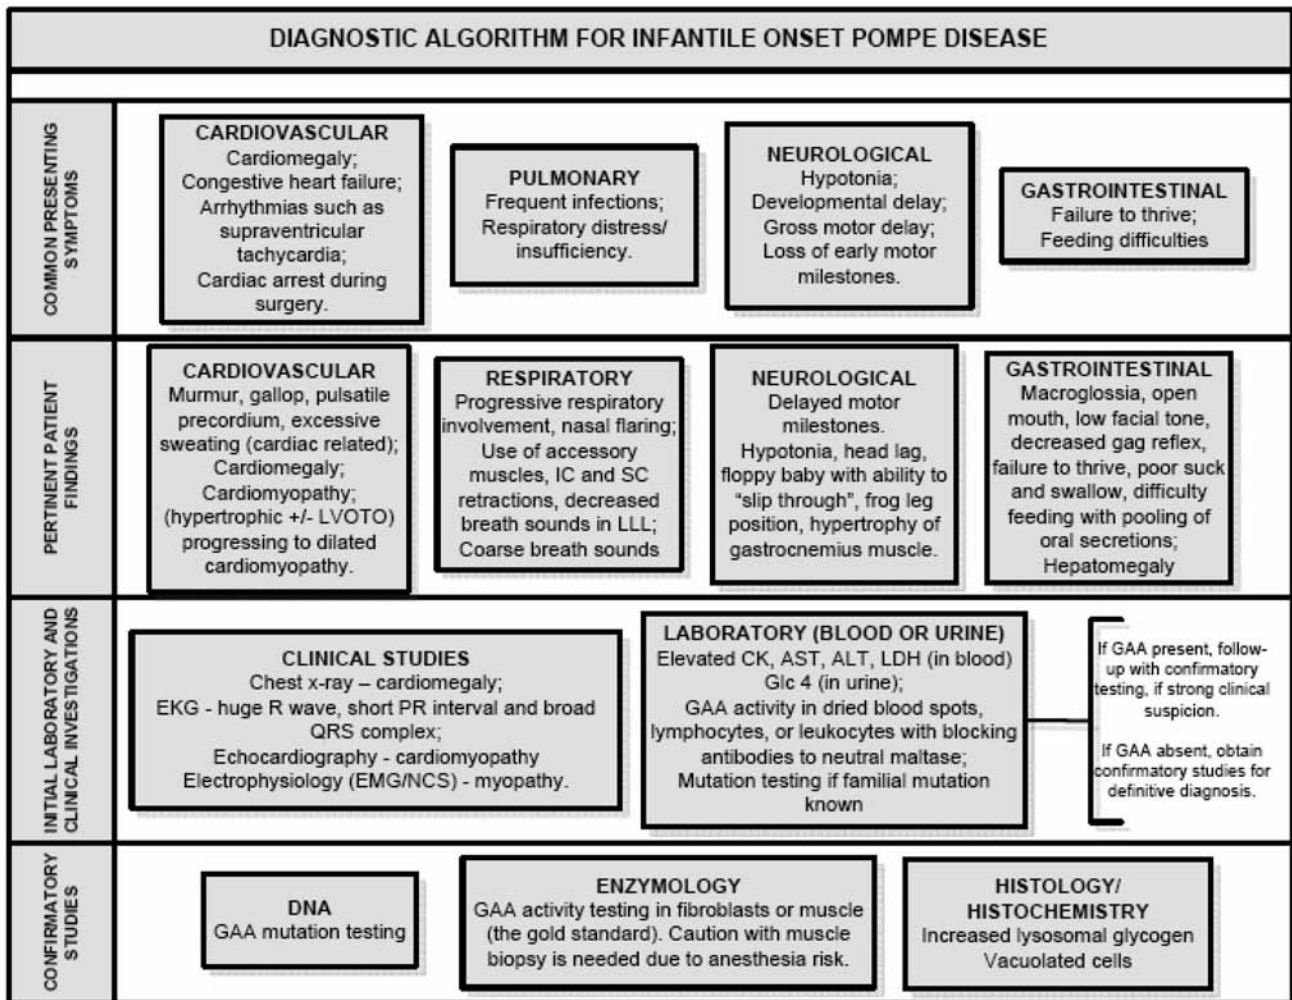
DIAGNOSTIC ALGORITHM FOR INFANTILE ONSET POMPE DISEASE

COMMON PRESENTING SYMPTOMS

CARDIOVASCULAR
Cardiomegaly;
Congestive heart failure;
Arrhythmias such as supraventricular tachycardia;
Cardiac arrest during surgery.

PULMONARY
Frequent infections;
Respiratory distress/ insufficiency.

NEUROLOGICAL
Hypotonia;
Developmental delay;
Gross motor delay;
Loss of early motor milestones.

GASTROINTESTINAL
Failure to thrive;
Feeding difficulties

PERTINENT PATIENT FINDINGS

CARDIOVASCULAR
Murmur, gallop, pulsatile precordium, excessive sweating (cardiac related);
Cardiomegaly;
Cardiomyopathy;
(hypertrophic +/- LVOTO) progressing to dilated cardiomyopathy.

RESPIRATORY
Progressive respiratory involvement, nasal flaring;
Use of accessory muscles, IC and SC retractions, decreased breath sounds in LLL;
Coarse breath sounds

NEUROLOGICAL
Delayed motor milestones.
Hypotonia, head lag, floppy baby with ability to "slip through", frog leg position, hypertrophy of gastrocnemius muscle.

GASTROINTESTINAL
Macroglossia, open mouth, low facial tone, decreased gag reflex, failure to thrive, poor suck and swallow, difficulty feeding with pooling of oral secretions;
Hepatomegaly

INITIAL LABORATORY AND CLINICAL INVESTIGATIONS

CLINICAL STUDIES
Chest x-ray – cardiomegaly;
EKG - huge R wave, short PR interval and broad QRS complex;
Echocardiography - cardiomyopathy
Electrophysiology (EMG/NCS) - myopathy.

LABORATORY (BLOOD OR URINE)
Elevated CK, AST, ALT, LDH (in blood)
Glc 4 (in urine);
GAA activity in dried blood spots, lymphocytes, or leukocytes with blocking antibodies to neutral maltase;
Mutation testing if familial mutation known

If GAA present, follow-up with confirmatory testing, if strong clinical suspicion.

If GAA absent, obtain confirmatory studies for definitive diagnosis.

CONFIRMATORY STUDIES

DNA
GAA mutation testing

ENZYMOLOGY
GAA activity testing in fibroblasts or muscle (the gold standard). Caution with muscle biopsy is needed due to anesthesia risk.

HISTOLOGY/ HISTOCHEMISTRY
Increased lysosomal glycogen
Vacuolated cells